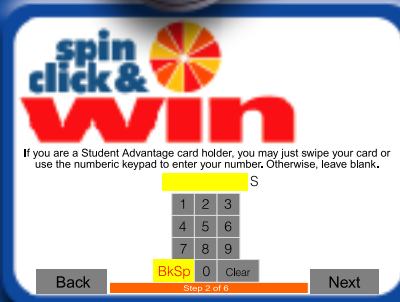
spin click & win

If you are a Student Advantage card holder, you may just swipe your card or use the numberic keypad to enter your number. Otherwise, leave blank.

S

| 1 | 2 | 3 |
|---|---|---|
| 4 | 5 | 6 |
| 7 | 8 | 9 |
| BkSp | 0 | Clear |

Back

Next

Step 2 of 6